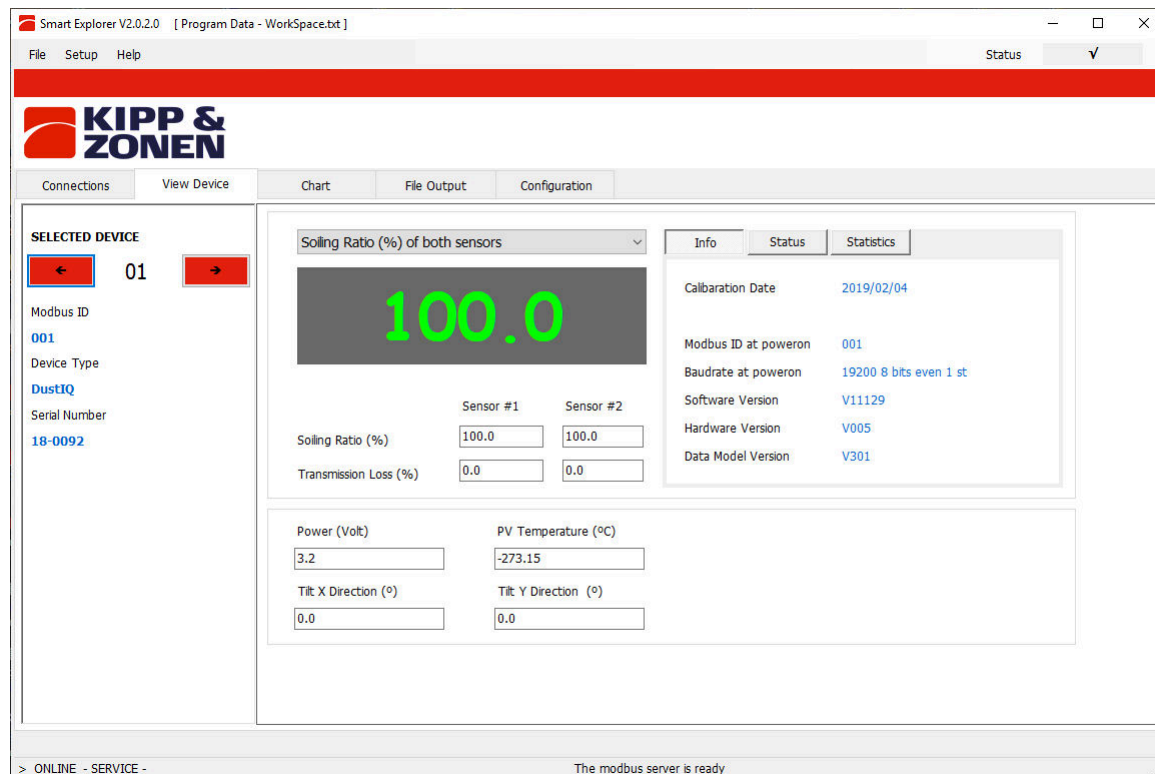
Smart Explorer V2.0.2.0 [ Program Data - WorkSpace.txt ]

File Setup Help

Status √

KIPP & ZONEN

Connections View Device Chart File Output Configuration

SELECTED DEVICE

← 01 →

Modbus ID

001

Device Type

DustIQ

Serial Number

18-0092

Soiling Ratio (%) of both sensors

100.0

| | Sensor #1 | Sensor #2 |
|---|---|---|
| Soiling Ratio (%) | 100.0 | 100.0 |
| Transmission Loss (%) | 0.0 | 0.0 |

Info Status Statistics

| | |
|---|---|
| Calibaration Date | 2019/02/04 |
| Modbus ID at poweron | 001 |
| Baudrate at poweron | 19200 8 bits even 1 st |
| Software Version | V11129 |
| Hardware Version | V005 |
| Data Model Version | V301 |

Power (Volt)

3.2

PV Temperature (ºC)

-273.15

Tilt X Direction (º)

0.0

Tilt Y Direction (º)

0.0

> ONLINE - SERVICE -

The modbus server is ready